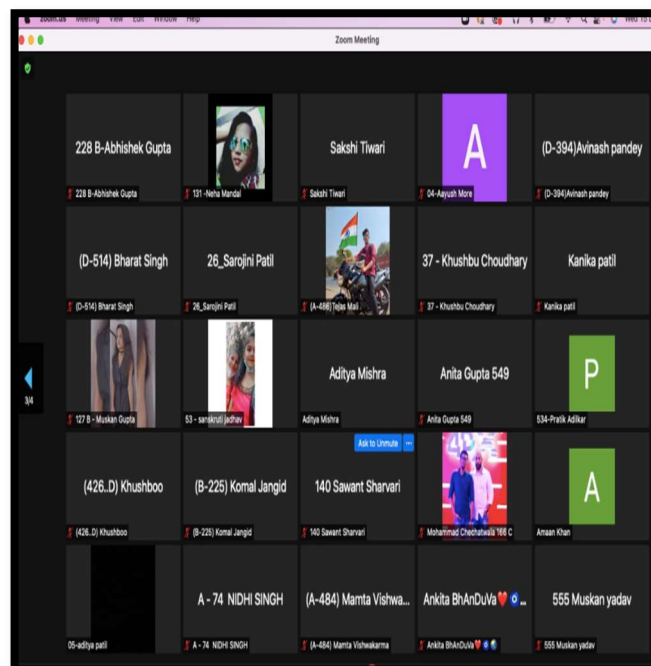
zoom.us Meeting View Edit Window Help

Zoom Meeting

228 B-Abhishek Gupta
228 B-Abhishek Gupta

131 -Neha Mandal

Sakshi Tiwari
Sakshi Tiwari

A
04-Aayush More

(D-394)Avinash pandey
(D-394)Avinash pandey

(D-514) Bharat Singh
(D-514) Bharat Singh

26_Sarojini Patil
26_Sarojini Patil

(A-486)Tejas Mali

37 - Khushbu Choudhary
37 - Khushbu Choudhary

Kanika patil
Kanika patil

3/4

127 B - Muskan Gupta

53 - sanskruti jadhav

Aditya Mishra
Aditya Mishra

Anita Gupta 549
Anita Gupta 549

P
534-Pratik Adilkar

Ask to Unmute

(426..D) Khushboo
(426..D) Khushboo

(B-225) Komal Jangid
(B-225) Komal Jangid

140 Sawant Sharvari
140 Sawant Sharvari

Mohammad Chechatwala 166 C

A
Amaan Khan

05-aditya patil

A - 74 NIDHI SINGH
A - 74 NIDHI SINGH

(A-484) Mamta Vishwa...
(A-484) Mamta Vishwakarma

Ankita BhAnDuVa❤️🧿...
Ankita BhAnDuVa❤️🧿

555 Muskan yadav
555 Muskan yadav